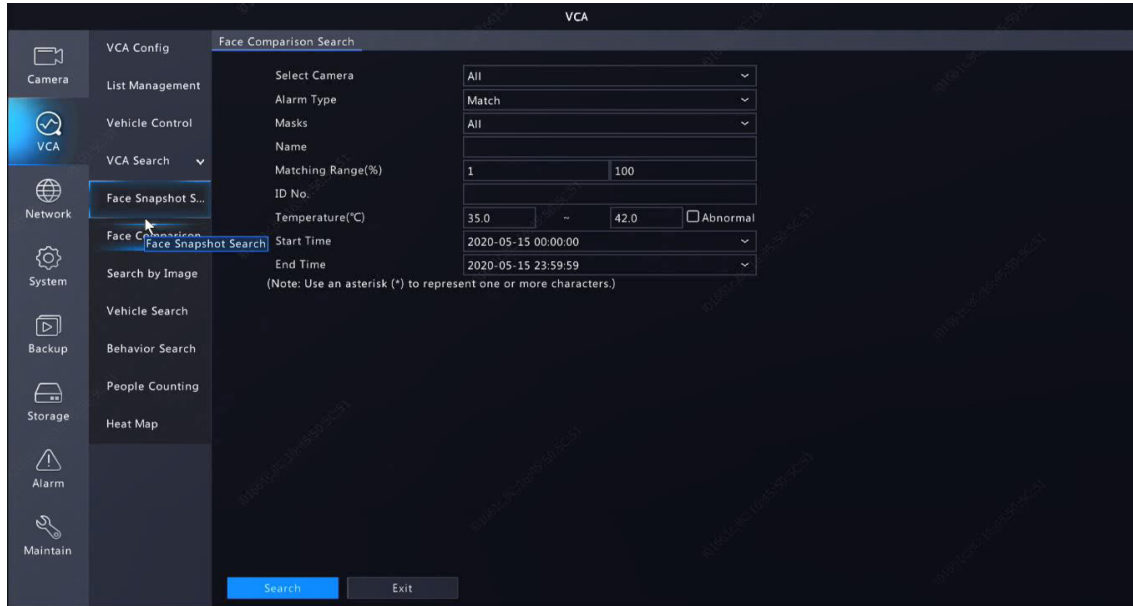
VCA

Camera
VCA
Network
System
Backup
Storage
Alarm
Maintain

VCA Config
List Management
Vehicle Control
VCA Search
Face Snapshot S...
Face Comparison
Face Snapshot Search
Search by Image
Vehicle Search
Behavior Search
People Counting
Heat Map

Face Comparison Search

| | | |
|---|---|---|
| Select Camera | All | |
| Alarm Type | Match | |
| Masks | All | |
| Name | | |
| Matching Range(%) | 1 | 100 |
| ID No. | | |
| Temperature(℃) | 35.0 ~ | 42.0 Abnormal |
| Start Time | 2020-05-15 00:00:00 | |
| End Time | 2020-05-15 23:59:59 | |

(Note: Use an asterisk (*) to represent one or more characters.)

Search
Exit